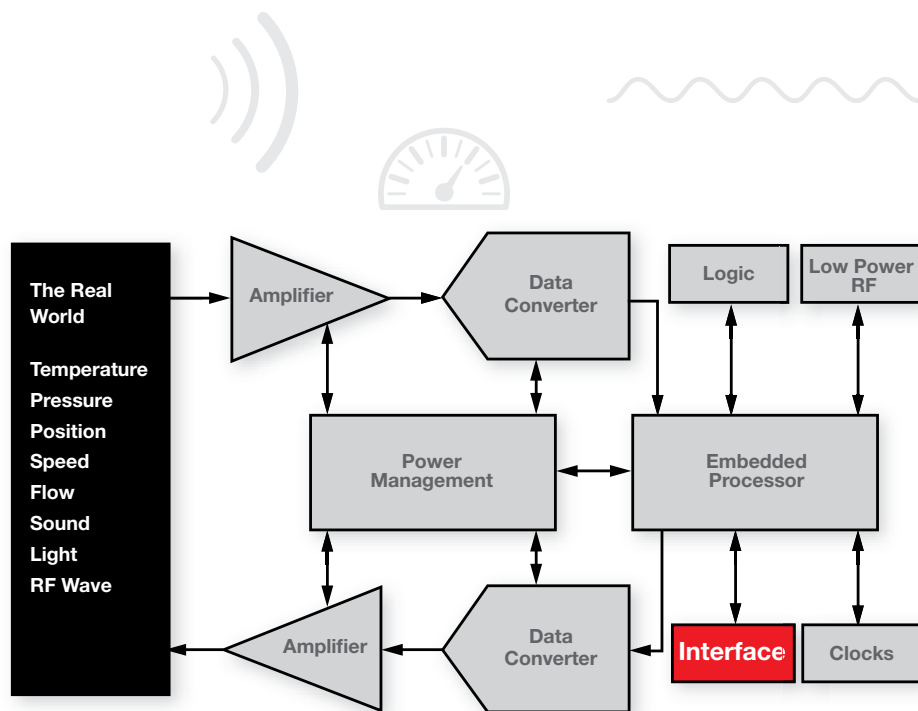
The Real World

Temperature
Pressure
Position
Speed
Flow
Sound
Light
RF Wave

Amplifier

Data Converter

Logic

Low Power RF

Power Management

Embedded Processor

Amplifier

Data Converter

Interface

Clocks